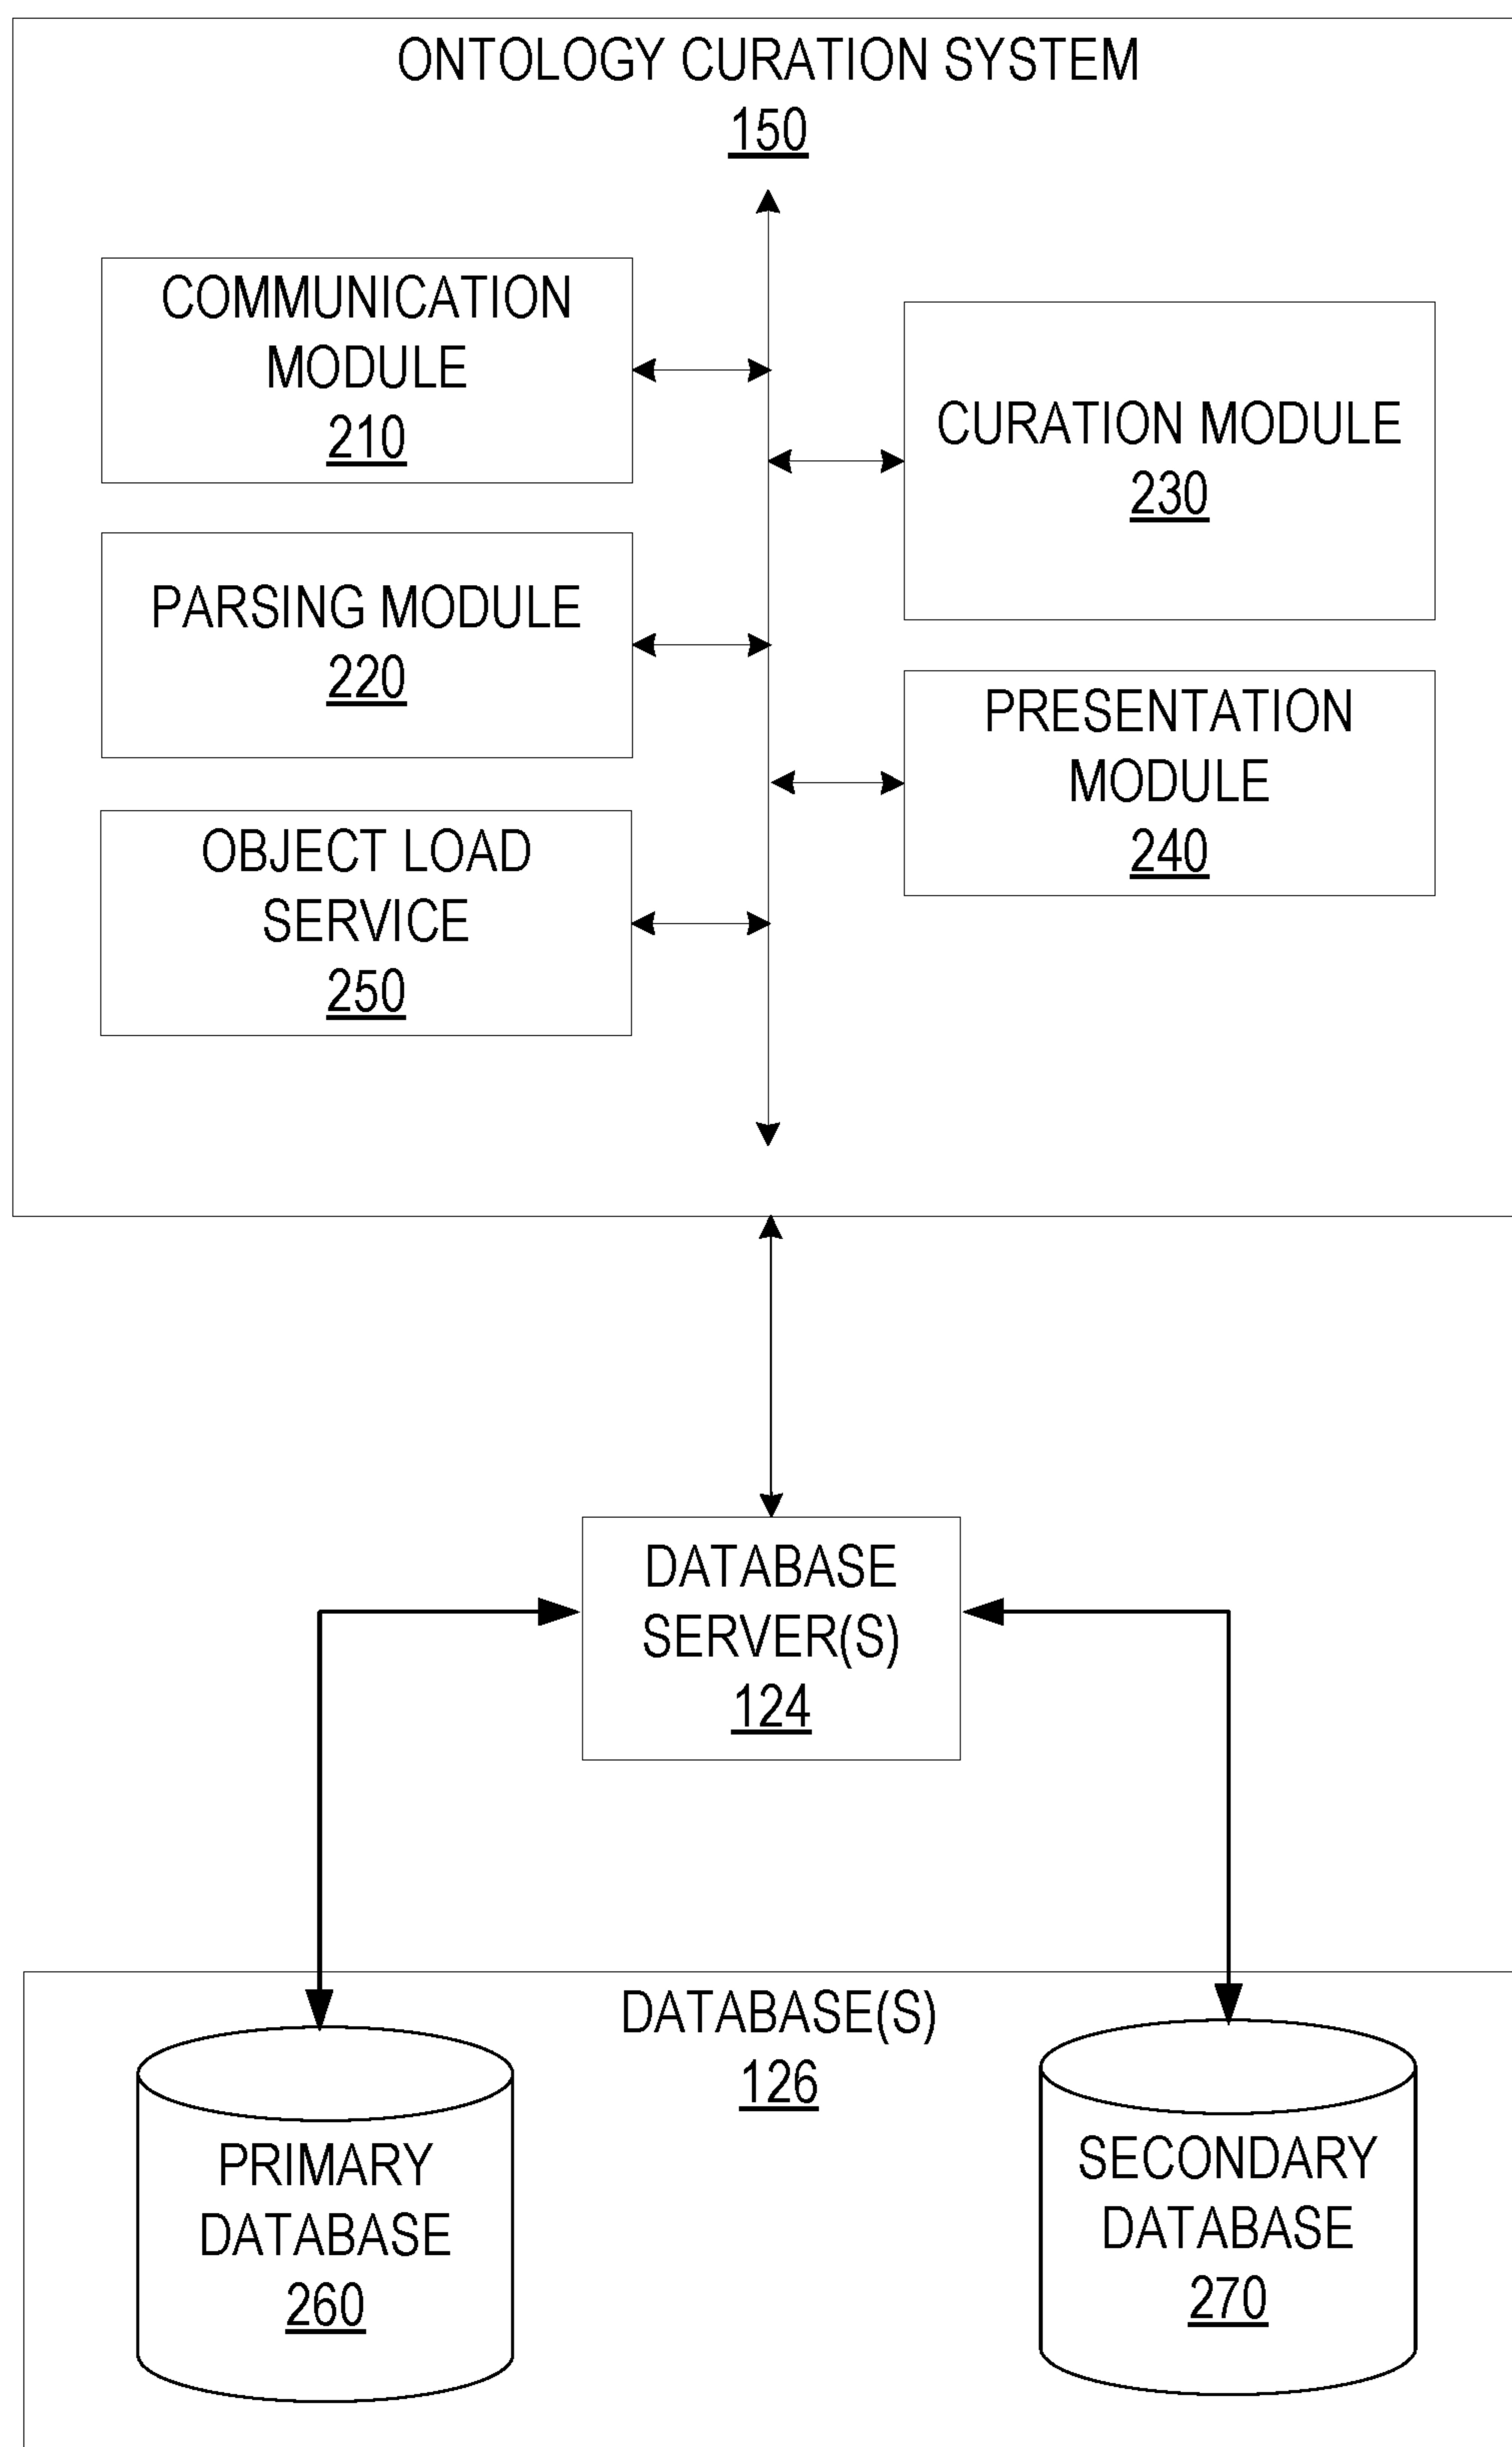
ONTOLOGY CURATION SYSTEM
150

COMMUNICATION MODULE
210

CURATION MODULE
230

PARSING MODULE
220

PRESENTATION MODULE
240

OBJECT LOAD SERVICE
250

DATABASE SERVER(S)
124

DATABASE(S)
126

PRIMARY DATABASE
260

SECONDARY DATABASE
270